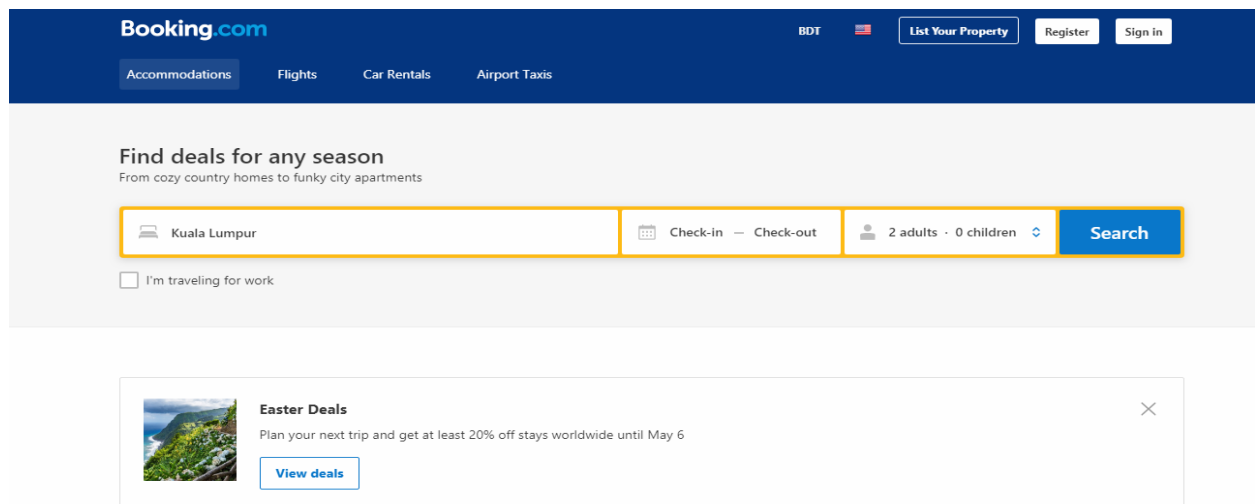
Booking.com

BDT

List Your Property

Register

Sign in

Accommodations

Flights

Car Rentals

Airport Taxis

Find deals for any season

From cozy country homes to funky city apartments

Kuala Lumpur

Check-in — Check-out

2 adults · 0 children

Search

I'm traveling for work

Easter Deals

Plan your next trip and get at least 20% off stays worldwide until May 6

View deals